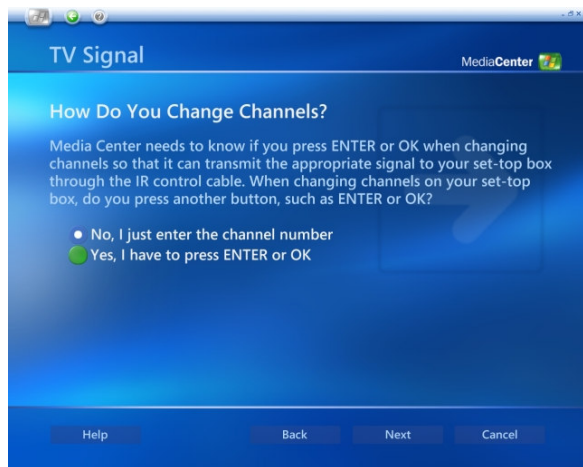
TV Signal

MediaCenter

How Do You Change Channels?

Media Center needs to know if you press ENTER or OK when changing channels so that it can transmit the appropriate signal to your set-top box through the IR control cable. When changing channels on your set-top box, do you press another button, such as ENTER or OK?

No, I just enter the channel number
Yes, I have to press ENTER or OK

Help
Back
Next
Cancel